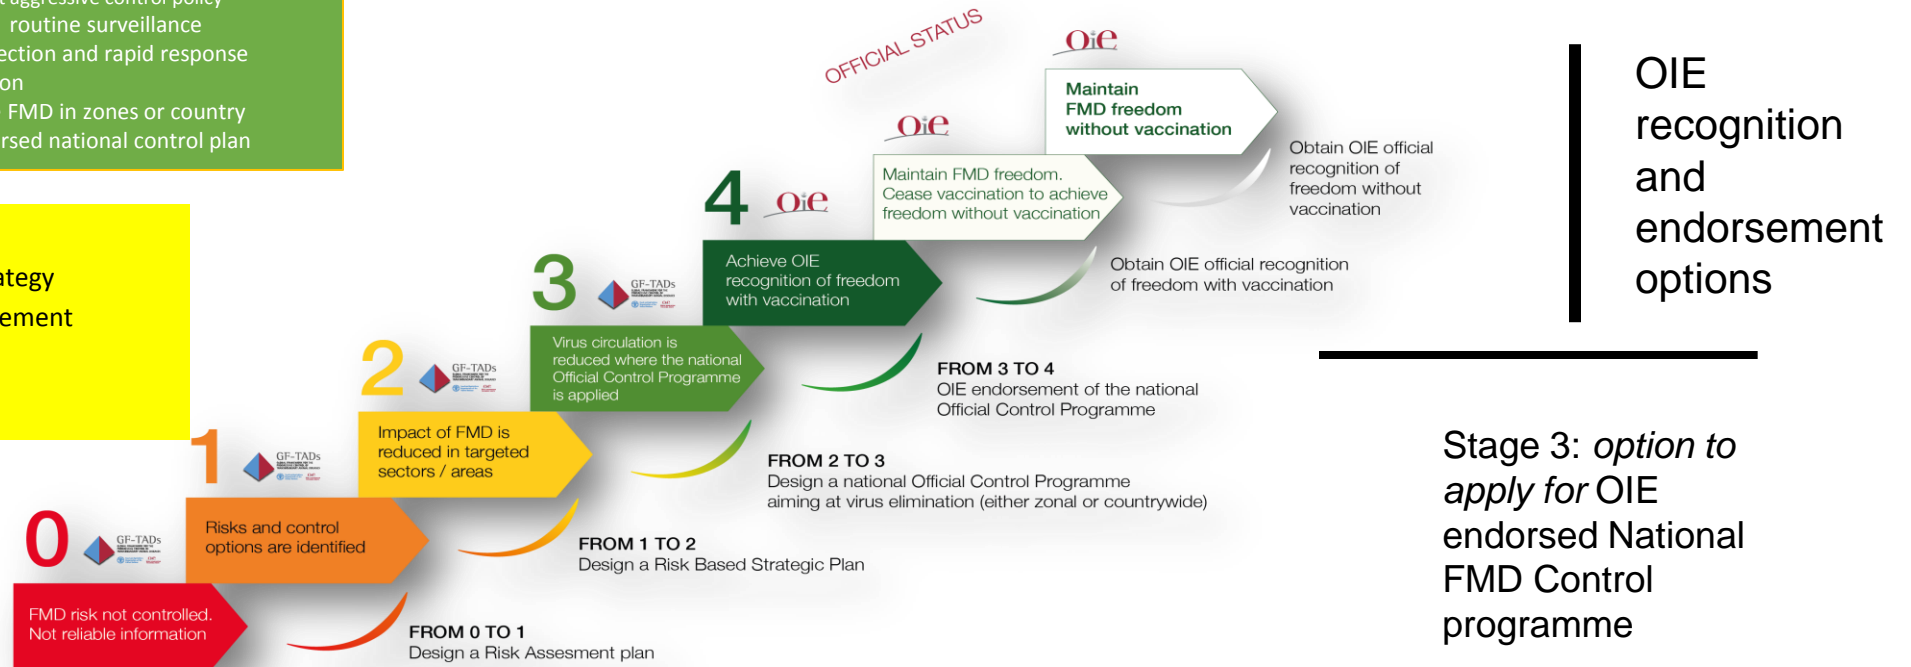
routine surveillance
ection and rapid response
on
FMD in zones or country
rsed national control plan

ategy
ement

OFFICIAL STATUS

OIE

Maintain FMD freedom without vaccination

Obtain OIE official recognition of freedom without vaccination

OIE

Maintain FMD freedom. Cease vaccination to achieve freedom without vaccination

4 OIE

Achieve OIE recognition of freedom with vaccination

Obtain OIE official recognition of freedom with vaccination

3 GF-TADs

Virus circulation is reduced where the national Official Control Programme is applied

FROM 3 TO 4
OIE endorsement of the national Official Control Programme

2 GF-TADs

Impact of FMD is reduced in targeted sectors / areas

FROM 2 TO 3
Design a national Official Control Programme aiming at virus elimination (either zonal or countrywide)

1 GF-TADs

Risks and control options are identified

FROM 1 TO 2
Design a Risk Based Strategic Plan

0 GF-TADs

FMD risk not controlled. Not reliable information

FROM 0 TO 1
Design a Risk Assesment plan

OIE recognition and endorsement options

Stage 3: *option to apply for* OIE endorsed National FMD Control programme